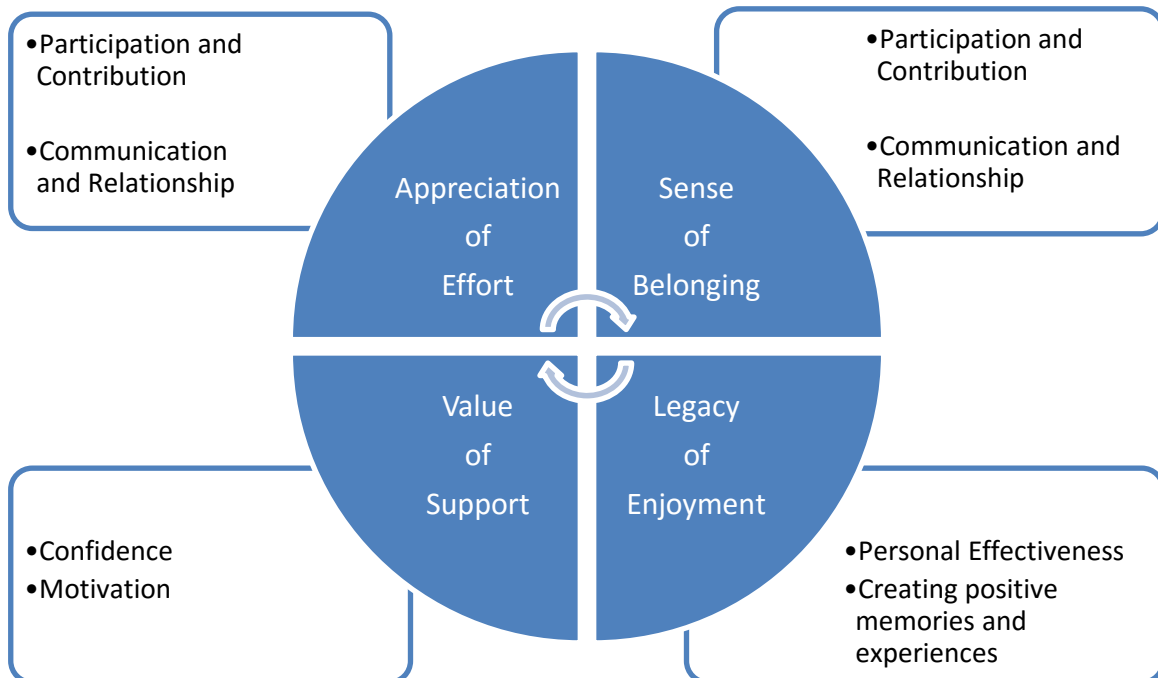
•Participation and Contribution

•Communication and Relationship

•Participation and Contribution

•Communication and Relationship

Appreciation of Effort

Sense of Belonging

Value of Support

Legacy of Enjoyment

•Confidence
•Motivation

•Personal Effectiveness
•Creating positive memories and experiences